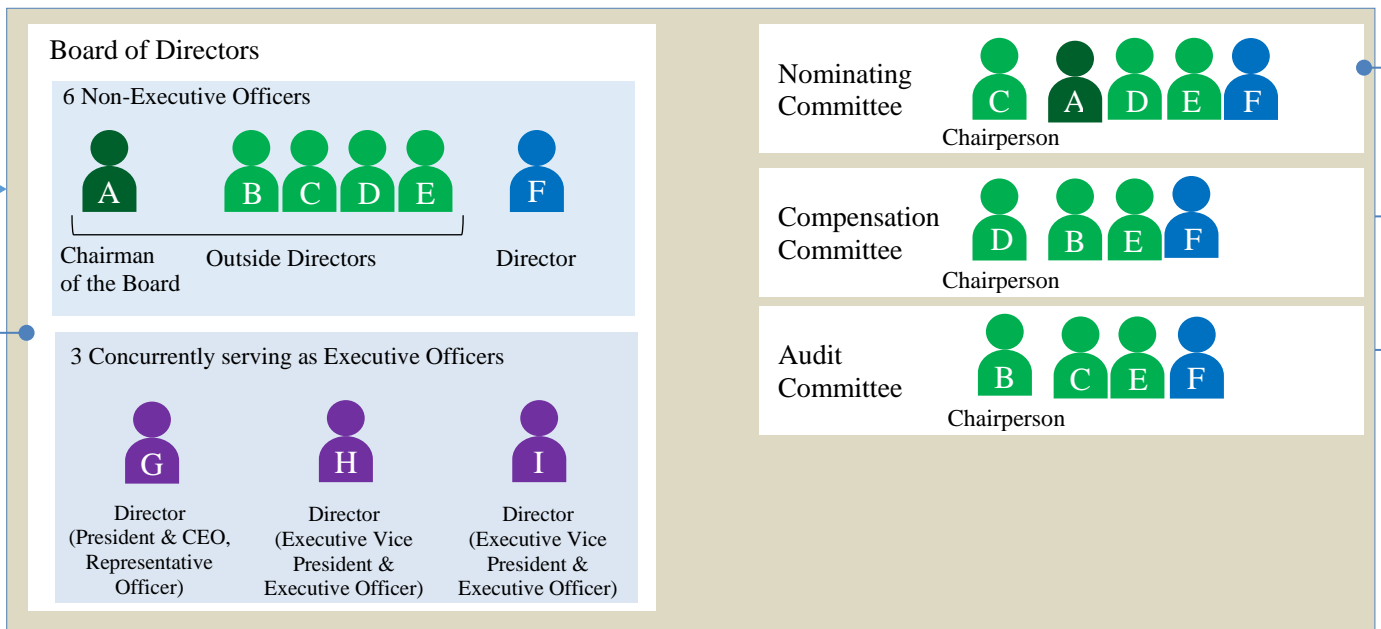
Board of Directors

6 Non-Executive Officers

A B C D E F

Chairman of the Board

Outside Directors

Director

3 Concurrently serving as Executive Officers

G H I

Director (President & CEO, Representative Officer)

Director (Executive Vice President & Executive Officer)

Director (Executive Vice President & Executive Officer)

Nominating Committee

C A D E F

Chairperson

Compensation Committee

D B E F

Chairperson

Audit Committee

B C E F

Chairperson